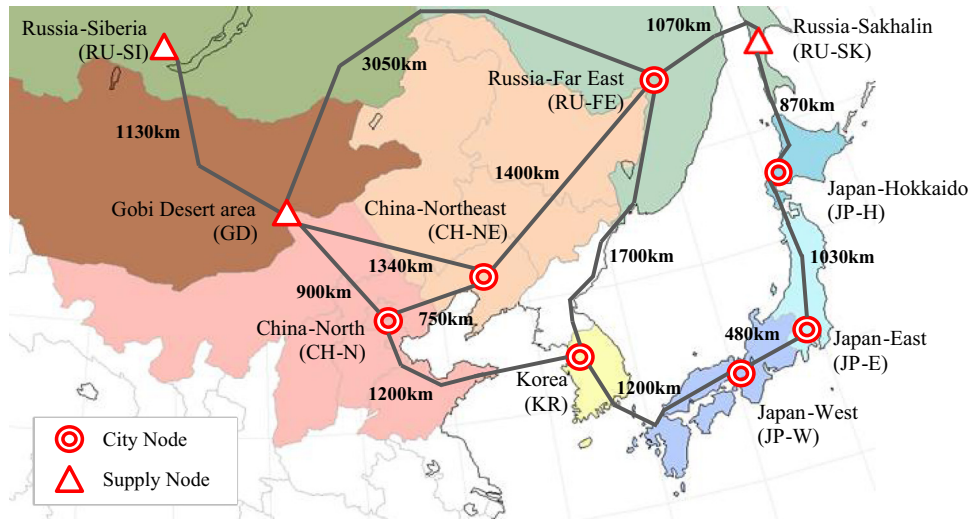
Russia-Siberia (RU-SI)

3050km

1070km

Russia-Sakhalin (RU-SK)

Russia-Far East (RU-FE)

1130km

870km

1400km

Japan-Hokkaido (JP-H)

Gobi Desert area (GD)

China-Northeast (CH-NE)

1700km

1030km

1340km

900km

China-North (CH-N)

750km

480km

Japan-East (JP-E)

Korea (KR)

1200km

1200km

Japan-West (JP-W)

City Node

Supply Node